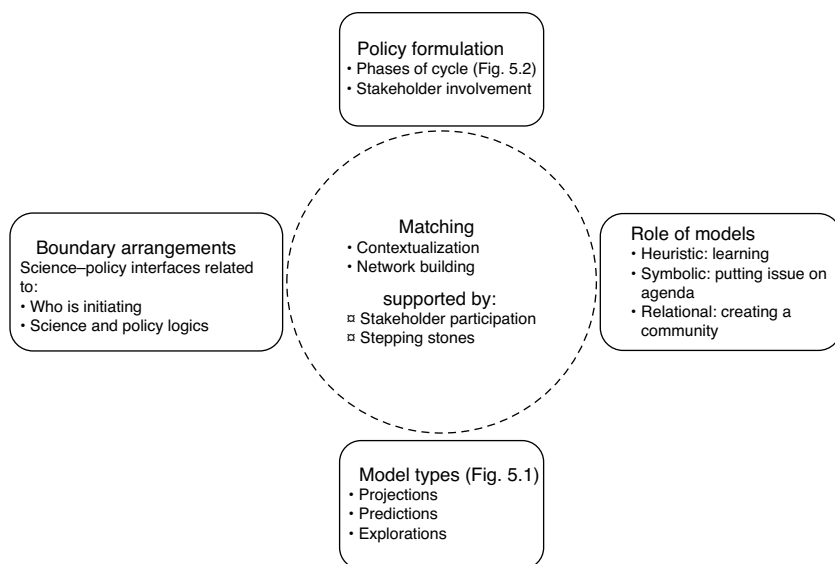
Policy formulation
• Phases of cycle (Fig. 5.2)
• Stakeholder involvement

Boundary arrangements
Science–policy interfaces related to:
• Who is initiating
• Science and policy logics

Matching
• Contextualization
• Network building
supported by:
¤ Stakeholder participation
¤ Stepping stones

Role of models
• Heuristic: learning
• Symbolic: putting issue on agenda
• Relational: creating a community

Model types (Fig. 5.1)
• Projections
• Predictions
• Explorations